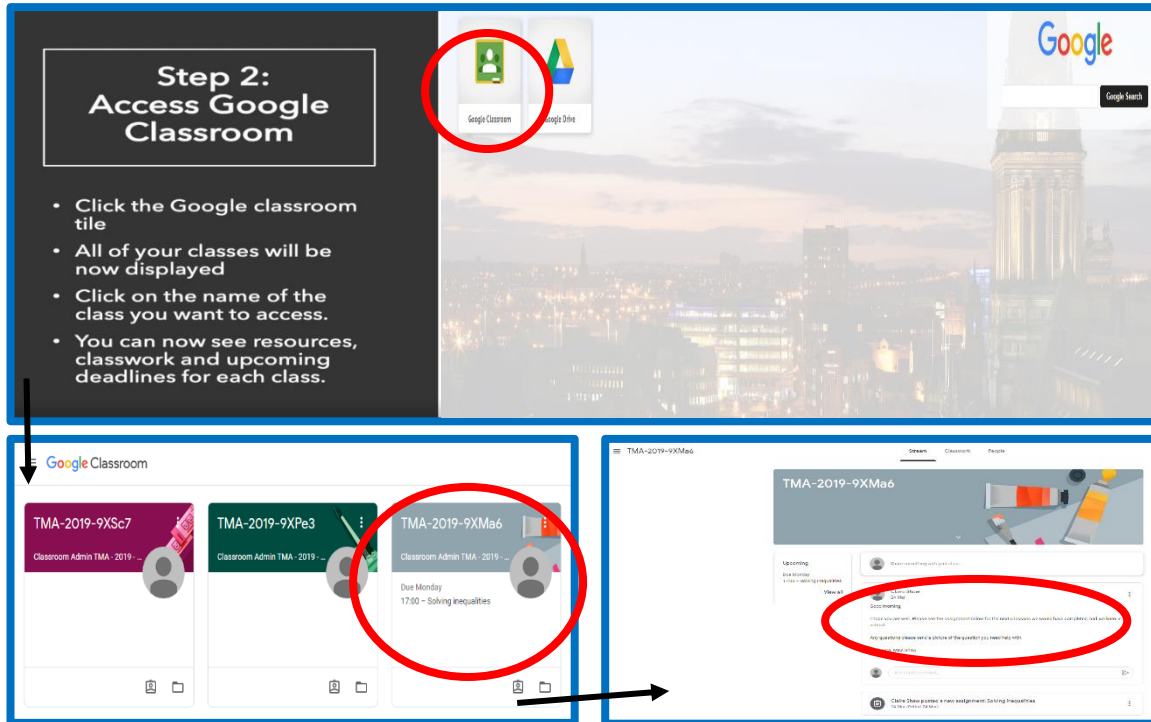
Step 2: Access Google Classroom

- Click the Google classroom tile
- All of your classes will be now displayed
- Click on the name of the class you want to access.
- You can now see resources, classwork and upcoming deadlines for each class.

Google Classroom

Google Drive

Google

Google Search

Google Classroom

TMA-2019-9XSc7

Classroom Admin TMA - 2019 - ...

TMA-2019-9XPe3

Classroom Admin TMA - 2019 - ...

TMA-2019-9XMa6

Classroom Admin TMA - 2019 - ...

Due Monday

17:00 – Solving inequalities

TMA-2019-9XMa6

Stream

Classwork

People

TMA-2019-9XMa6

Upcoming

Due Monday

17:00 – Solving inequalities

View all

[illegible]

Claire Shaw

24 Mar

Good morning,

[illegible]

Any questions please send a picture of the question you need help with.

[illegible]

Claire Shaw posted a new assignment: Solving Inequalities

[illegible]